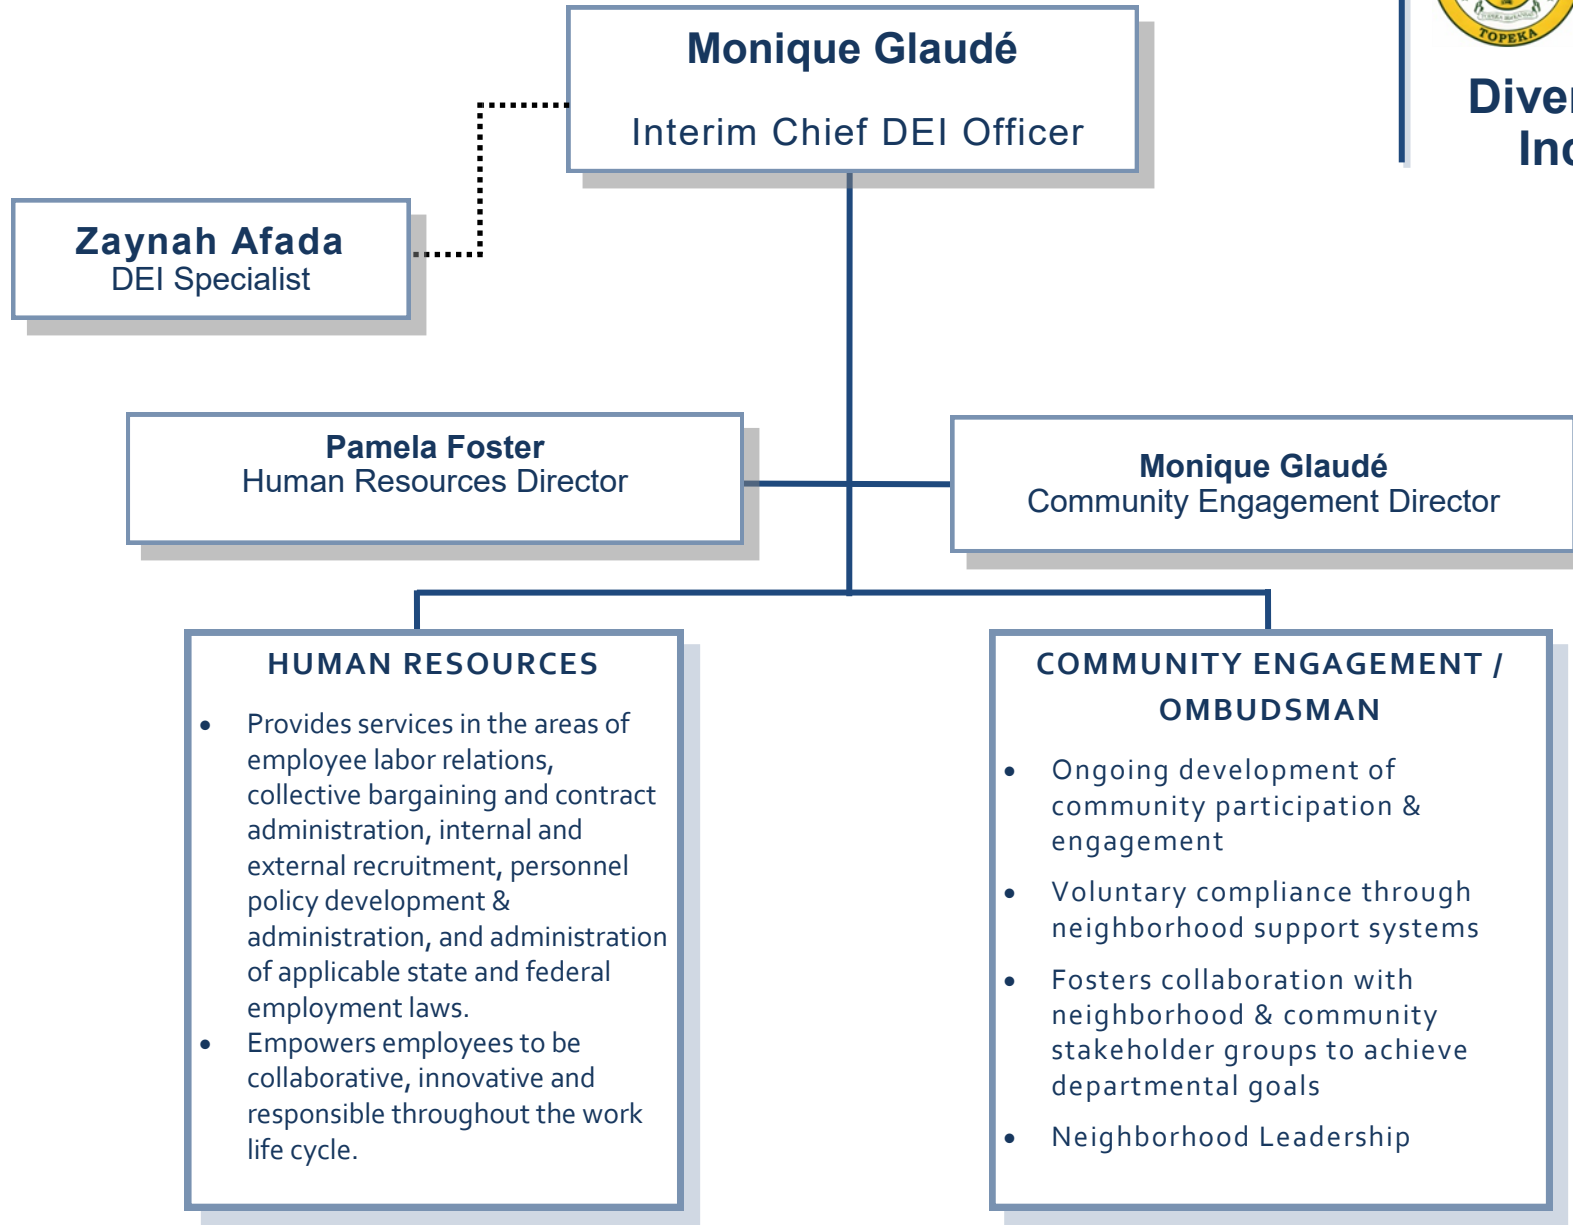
Monique Glaudé

Interim Chief DEI Officer

TOPEKA

Dive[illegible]

Inc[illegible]

Zaynah Afada
DEI Specialist

Pamela Foster
Human Resources Director

Monique Glaudé
Community Engagement Director

HUMAN RESOURCES

- Provides services in the areas of employee labor relations, collective bargaining and contract administration, internal and external recruitment, personnel policy development & administration, and administration of applicable state and federal employment laws.
- Empowers employees to be collaborative, innovative and responsible throughout the work life cycle.

COMMUNITY ENGAGEMENT / OMBUDSMAN

- Ongoing development of community participation & engagement
- Voluntary compliance through neighborhood support systems
- Fosters collaboration with neighborhood & community stakeholder groups to achieve departmental goals
- Neighborhood Leadership